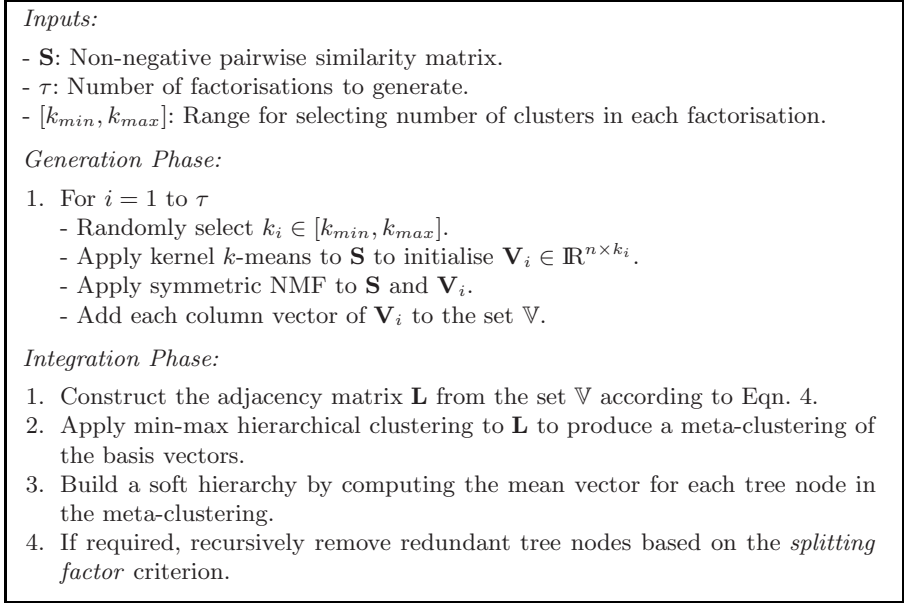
*Inputs:*

- $\mathbf{S}$: Non-negative pairwise similarity matrix.
- $\tau$: Number of factorisations to generate.
- $[k_{min}, k_{max}]$: Range for selecting number of clusters in each factorisation.

*Generation Phase:*

1. For $i = 1$ to $\tau$
 - Randomly select $k_i \in [k_{min}, k_{max}]$.
 - Apply kernel $k$-means to $\mathbf{S}$ to initialise $\mathbf{V}_i \in \mathbb{R}^{n \times k_i}$.
 - Apply symmetric NMF to $\mathbf{S}$ and $\mathbf{V}_i$.
 - Add each column vector of $\mathbf{V}_i$ to the set $\mathbb{V}$.

*Integration Phase:*

1. Construct the adjacency matrix $\mathbf{L}$ from the set $\mathbb{V}$ according to Eqn. 4.
2. Apply min-max hierarchical clustering to $\mathbf{L}$ to produce a meta-clustering of the basis vectors.
3. Build a soft hierarchy by computing the mean vector for each tree node in the meta-clustering.
4. If required, recursively remove redundant tree nodes based on the *splitting factor* criterion.